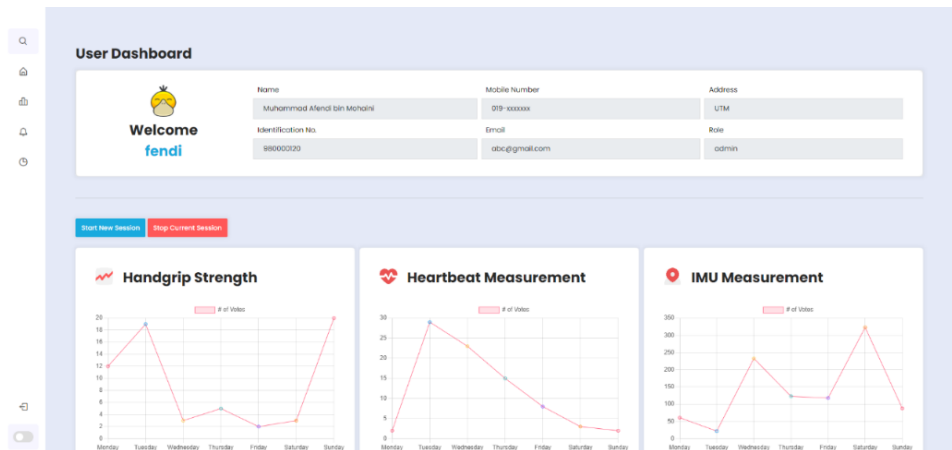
User Dashboard

Welcome
fendi

Name
Muhammad Afendi bin Mohaini

Mobile Number
019-xxxxxxx

Address
UTM

Identification No.
990000120

Email
abc@gmail.com

Role
admin

Start New Session
Stop Current Session

Handgrip Strength

# of Votes

20
18
16
14
12
10
8
6
4
2
0

Monday Tuesday Wednesday Thursday Friday Saturday Sunday

Heartbeat Measurement

# of Votes

30
25
20
15
10
5
0

Monday Tuesday Wednesday Thursday Friday Saturday Sunday

IMU Measurement

# of Votes

350
300
250
200
150
100
50
0

Monday Tuesday Wednesday Thursday Friday Saturday Sunday